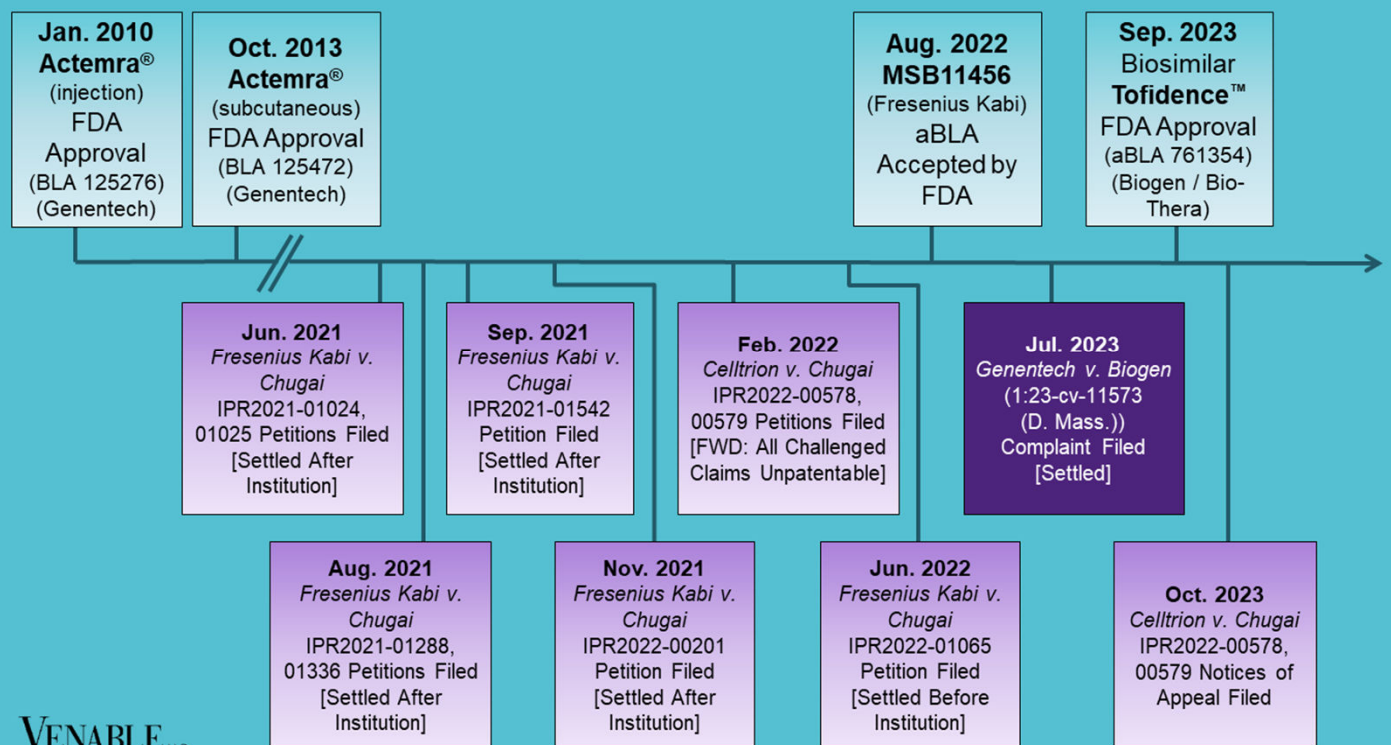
Jan. 2010
Actemra®
(injection)
FDA Approval
(BLA 125276)
(Genentech)

Oct. 2013
Actemra®
(subcutaneous)
FDA Approval
(BLA 125472)
(Genentech)

Aug. 2022
MSB11456
(Fresenius Kabi)
aBLA Accepted by FDA

Sep. 2023
Biosimilar
Tofidence™
FDA Approval
(aBLA 761354)
(Biogen / Bio-Thera)

Jun. 2021
*Fresenius Kabi v. Chugai*
IPR2021-01024, 01025 Petitions Filed
[Settled After Institution]

Aug. 2021
*Fresenius Kabi v. Chugai*
IPR2021-01288, 01336 Petitions Filed
[Settled After Institution]

Sep. 2021
*Fresenius Kabi v. Chugai*
IPR2021-01542
Petition Filed
[Settled After Institution]

Nov. 2021
*Fresenius Kabi v. Chugai*
IPR2022-00201
Petition Filed
[Settled After Institution]

Feb. 2022
*Celltrion v. Chugai*
IPR2022-00578, 00579 Petitions Filed
[FWD: All Challenged Claims Unpatentable]

Jun. 2022
*Fresenius Kabi v. Chugai*
IPR2022-01065
Petition Filed
[Settled Before Institution]

Jul. 2023
*Genentech v. Biogen*
(1:23-cv-11573 (D. Mass.))
Complaint Filed
[Settled]

Oct. 2023
*Celltrion v. Chugai*
IPR2022-00578, 00579 Notices of Appeal Filed

VENABLE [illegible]